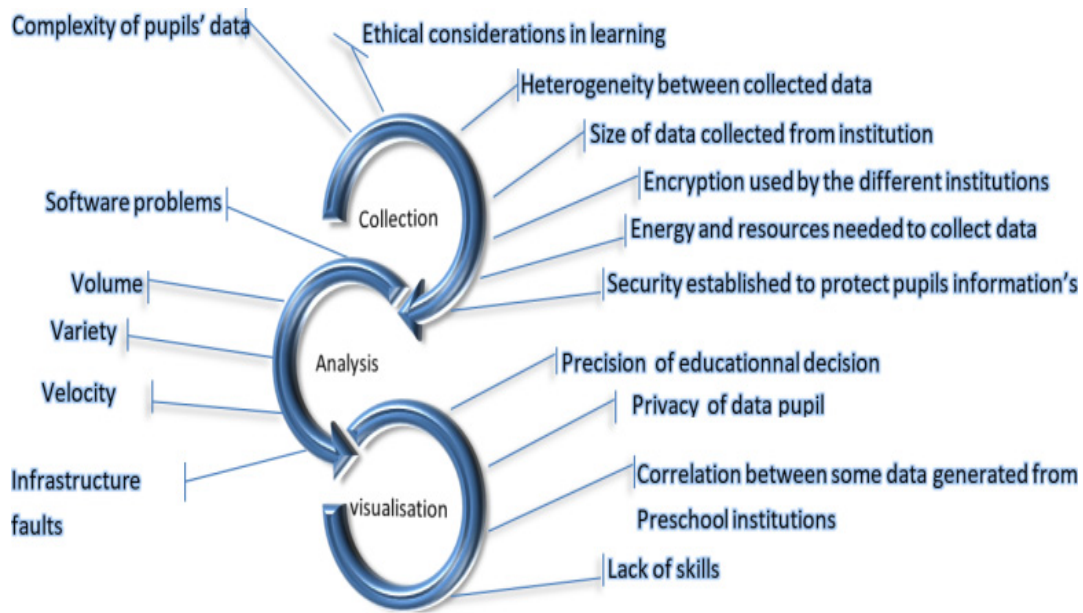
Complexity of pupils' data

Ethical considerations in learning

Heterogeneity between collected data

Size of data collected from institution

Encryption used by the different institutions

Energy and resources needed to collect data

Security established to protect pupils information's

Software problems

Collection

Volume

Variety

Analysis

Velocity

Precision of educationnal decision

Privacy of data pupil

Infrastructure faults

Correlation between some data generated from Preschool institutions

visualisation

Lack of skills